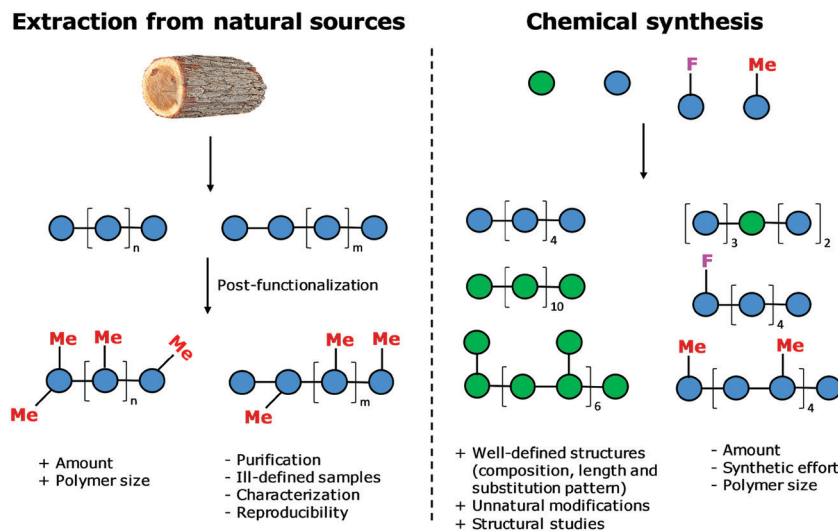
Extraction from natural sources

n m

Post-functionalization

Me Me Me Me n

Me Me Me m

+ Amount
+ Polymer size

- Purification
- Ill-defined samples
- Characterization
- Reproducibility

Chemical synthesis

F Me

4

3 2

10

F

4

6

Me Me

4

+ Well-defined structures (composition, length and substitution pattern)
+ Unnatural modifications
+ Structural studies

- Amount
- Synthetic effort
- Polymer size